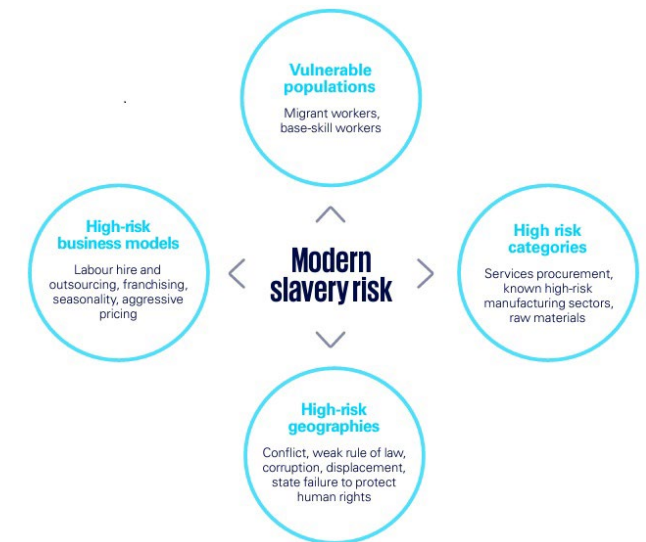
Vulnerable populations

Migrant workers, base-skill workers

High-risk business models

Labour hire and outsourcing, franchising, seasonality, aggressive pricing

Modern slavery risk

High risk categories

Services procurement, known high-risk manufacturing sectors, raw materials

High-risk geographies

Conflict, weak rule of law, corruption, displacement, state failure to protect human rights